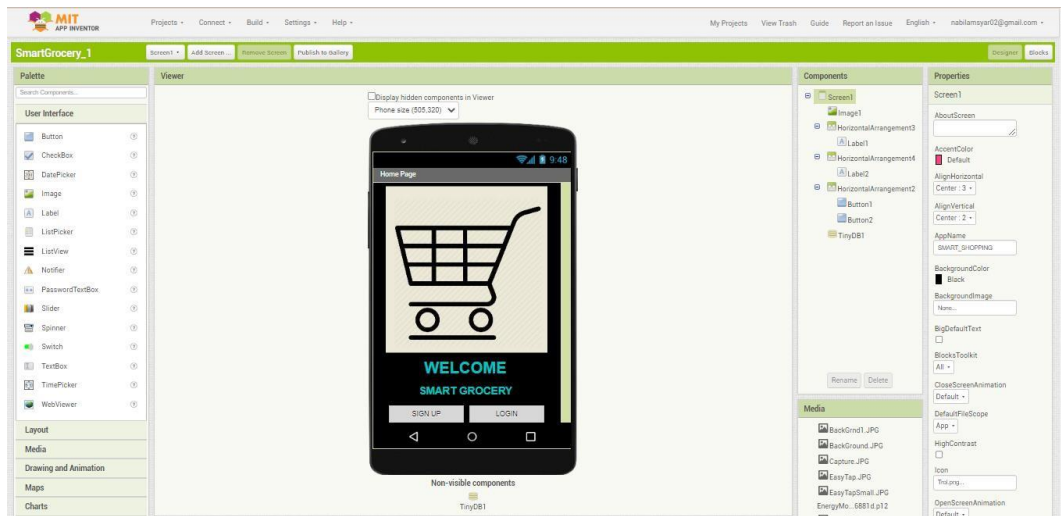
MIT APP INVENTOR

Projects ▾ Connect ▾ Build ▾ Settings ▾ Help ▾

My Projects View Trash Guide Report an Issue English ▾ nabilamsyar02@gmail.com ▾

SmartGrocery_1

Screen1 ▾ Add Screen ... Remove Screen Publish to Gallery

Designer Blocks

Palette

Search Components...

User Interface

Button
CheckBox
DatePicker
Image
Label
ListPicker
ListView
Notifier
PasswordTextBox
Slider
Spinner
Switch
TextBox
TimePicker
WebViewer

Layout
Media
Drawing and Animation
Maps
Charts

Viewer

Display hidden components in Viewer

Phone size (505,320)

9:48

Home Page

WELCOME

SMART GROCERY

SIGN UP LOGIN

Non-visible components

TinyDB1

Components

Screen1
Image1
HorizontalArrangement3
Label1
HorizontalArrangement4
Label2
HorizontalArrangement2
Button1
Button2
TinyDB1

Rename Delete

Media

BackGrnd1.JPG
BackGround.JPG
Capture.JPG
EasyTap.JPG
EasyTapSmall.JPG
EnergyMo...6881d.p12

Properties

Screen1

AboutScreen

AccentColor
Default

AlignHorizontal
Center : 3 ▾

AlignVertical
Center : 2 ▾

AppName
SMART_SHOPPING

BackgroundColor
Black

BackgroundImage
None...

BigDefaultText

BlocksToolkit
All ▾

CloseScreenAnimation
Default ▾

DefaultFileScope
App ▾

HighContrast

Icon
Trol.png...

OpenScreenAnimation
Default ▾